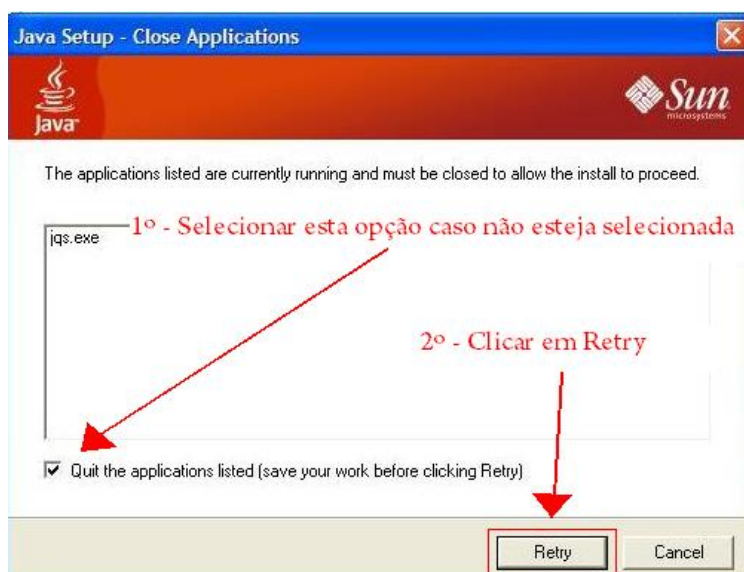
Java Setup - Close Applications

Java

Sun microsystems

The applications listed are currently running and must be closed to allow the install to proceed.

jqs.exe

1º - Selecionar esta opção caso não esteja selecionada

2º - Clicar em Retry

Quit the applications listed (save your work before clicking Retry)

Retry

Cancel